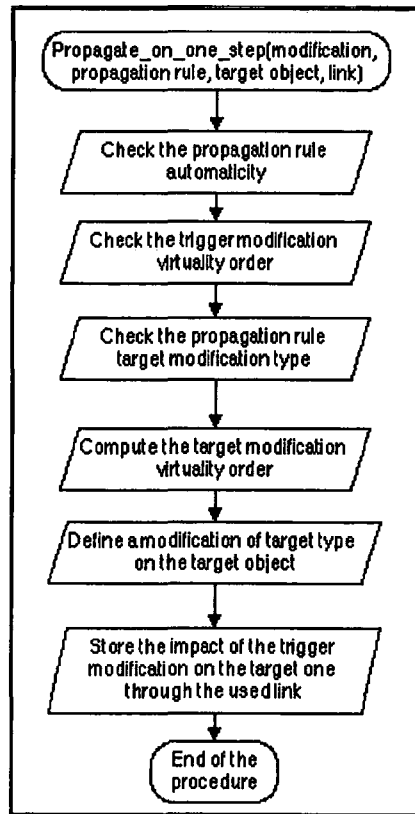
Propagate_on_one_step(modification, propagation rule, target object, link)

Check the propagation rule automaticity

Check the trigger modification virtuality order

Check the propagation rule target modification type

Compute the target modification virtuality order

Define a modification of target type on the target object

Store the impact of the trigger modification on the target one through the used link

End of the procedure